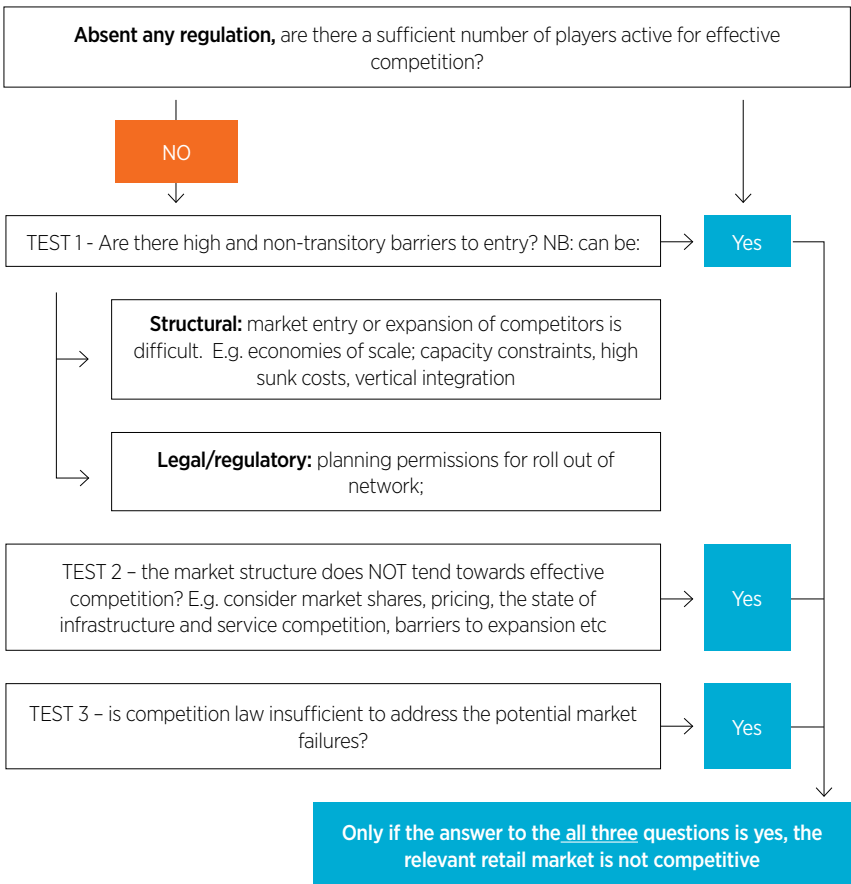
**Absent any regulation,** are there a sufficient number of players active for effective competition?

NO

TEST 1 - Are there high and non-transitory barriers to entry? NB: can be:

Yes

**Structural:** market entry or expansion of competitors is difficult. E.g. economies of scale; capacity constraints, high sunk costs, vertical integration

**Legal/regulatory:** planning permissions for roll out of network;

TEST 2 – the market structure does NOT tend towards effective competition? E.g. consider market shares, pricing, the state of infrastructure and service competition, barriers to expansion etc

Yes

TEST 3 – is competition law insufficient to address the potential market failures?

Yes

**Only if the answer to the all three questions is yes, the relevant retail market is not competitive**